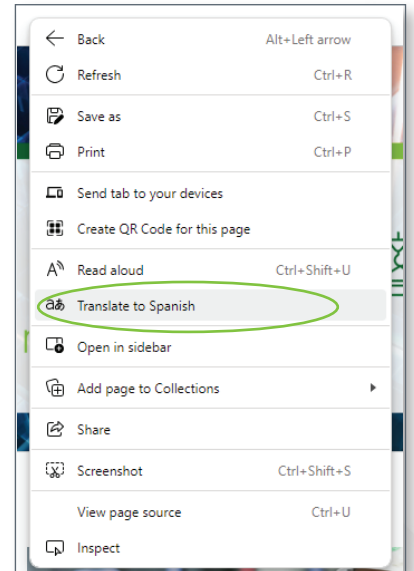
Back Alt+Left arrow
Refresh Ctrl+R
Save as Ctrl+S
Print Ctrl+P
Send tab to your devices
Create QR Code for this page
Read aloud Ctrl+Shift+U
Translate to Spanish
Open in sidebar
Add page to Collections
Share
Screenshot Ctrl+Shift+S
View page source Ctrl+U
Inspect